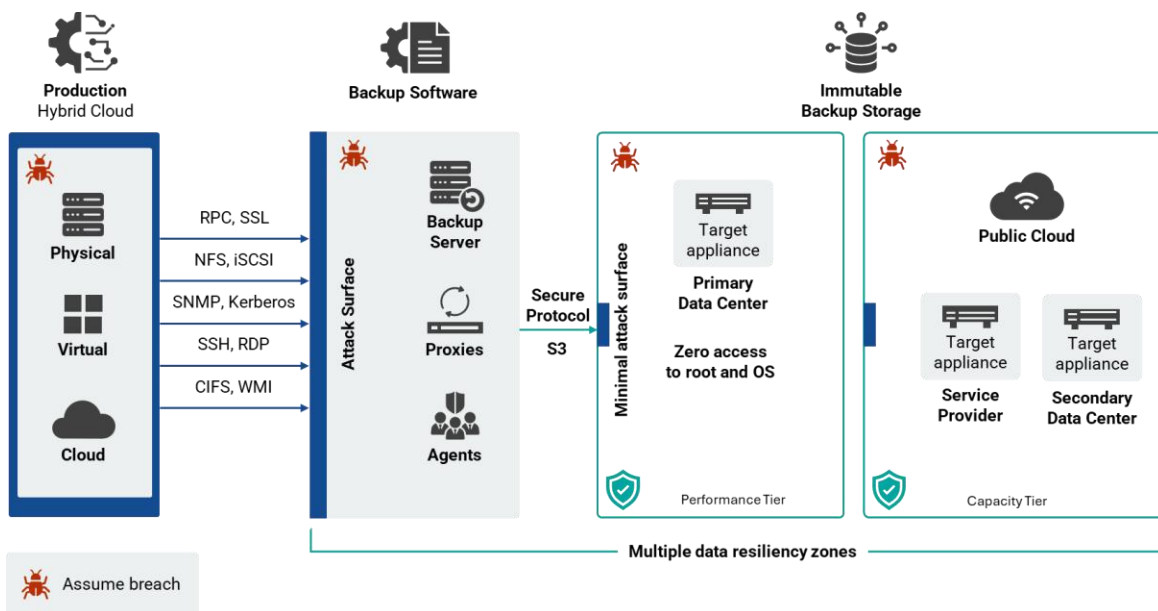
Production
Hybrid Cloud

Backup Software

Immutable
Backup Storage

Physical

Virtual

Cloud

RPC, SSL

NFS, iSCSI

SNMP, Kerberos

SSH, RDP

CIFS, WMI

Attack Surface

Backup
Server

Proxies

Agents

Secure
Protocol
S3

Minimal attack surface

Target
appliance

Primary
Data Center

Zero access
to root and OS

Performance Tier

Public Cloud

Target
appliance

Service
Provider

Target
appliance

Secondary
Data Center

Capacity Tier

Multiple data resiliency zones

Assume breach